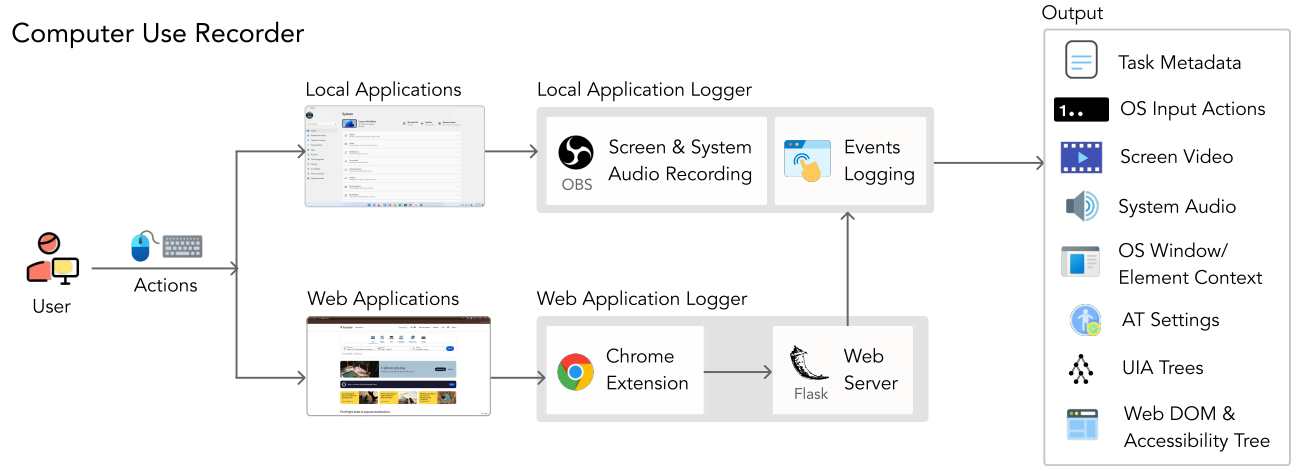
Computer Use Recorder

User

Actions

Local Applications

Web Applications

Local Application Logger

OBS

Screen & System Audio Recording

Events Logging

Web Application Logger

Chrome Extension

Flask

Web Server

Output

Task Metadata

1..

OS Input Actions

Screen Video

System Audio

OS Window/ Element Context

AT Settings

UIA Trees

Web DOM & Accessibility Tree